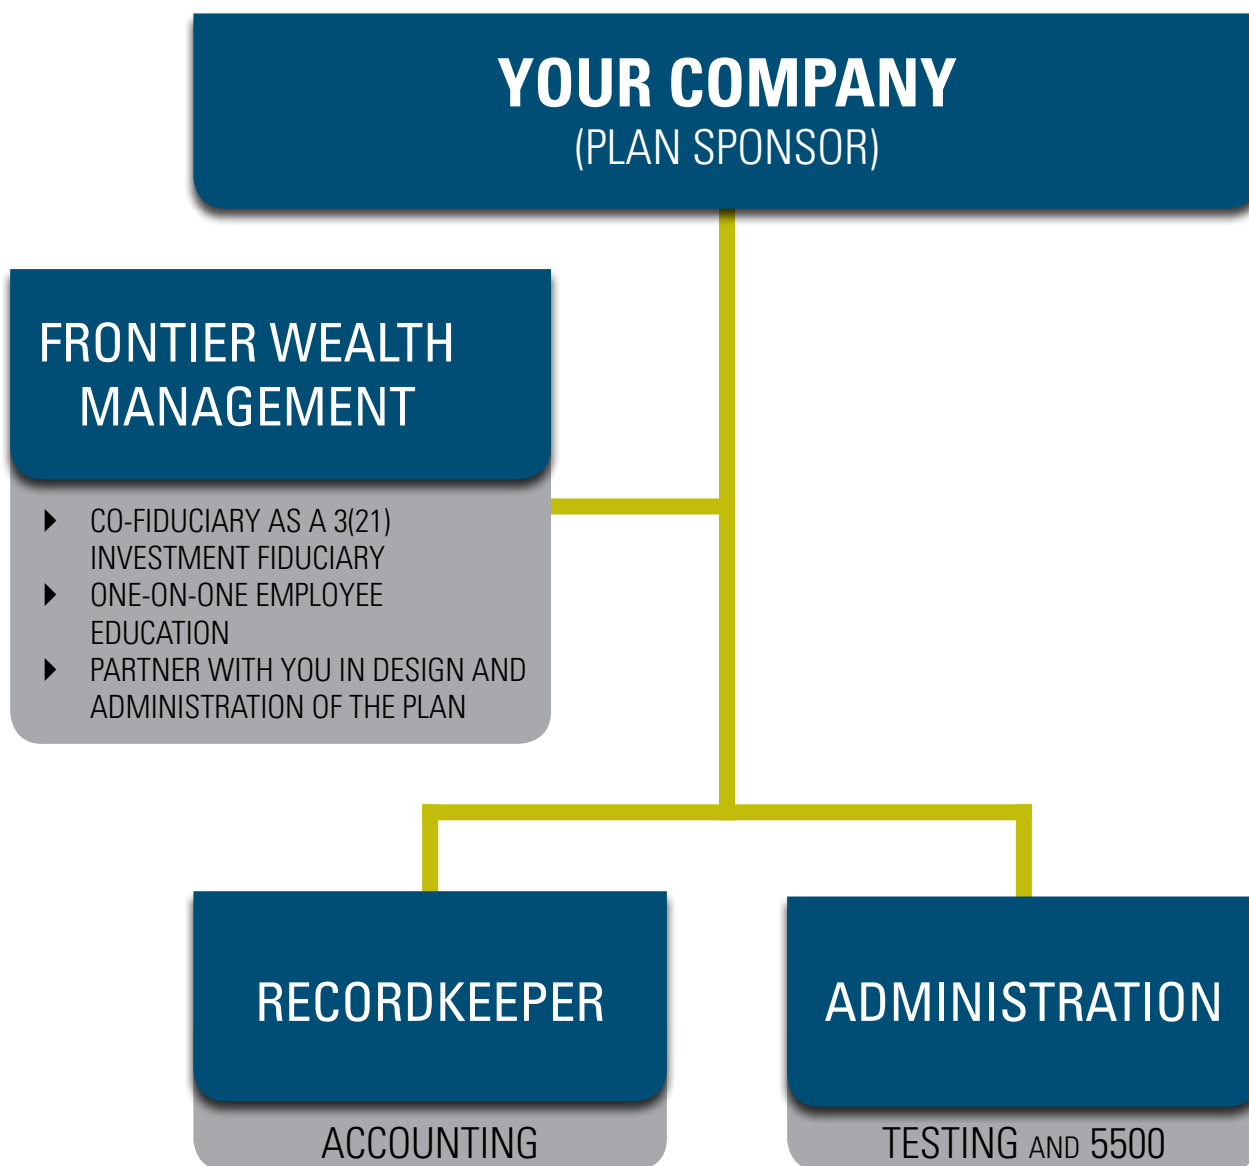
YOUR COMPANY
(PLAN SPONSOR)

FRONTIER WEALTH MANAGEMENT

- CO-FIDUCIARY AS A 3(21) INVESTMENT FIDUCIARY
- ONE-ON-ONE EMPLOYEE EDUCATION
- PARTNER WITH YOU IN DESIGN AND ADMINISTRATION OF THE PLAN

RECORDKEEPER

ACCOUNTING

ADMINISTRATION

TESTING AND 5500